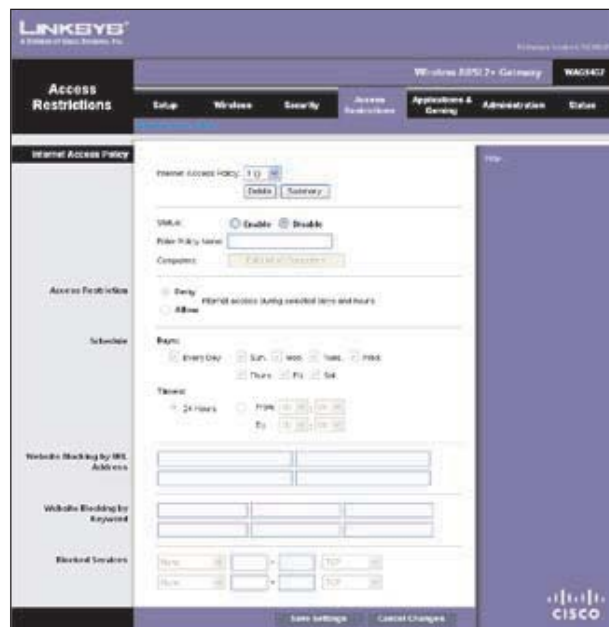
LINKSYS®
A Division of Cisco Systems, Inc.

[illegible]

Wireless-N ADSL2+ Gateway WAG54G2

Access Restrictions

Setup | Wireless | Security | Access Restrictions | Applications & Gaming | Administration | Status

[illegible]

Internet Access Policy

Internet Access Policy: 1 ()
Delete | Summary

Help...

Status: Enable Disable
Enter Policy Name:
Computers: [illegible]

Access Restriction
Deny
Allow
Internet access during selected days and hours

Schedule
Days:
Everyday Sun. Mon. Tues. Wed.
Thurs. Fri. Sat.
Times:
24 Hours From:
To:

Website Blocking by URL Address

Website Blocking by Keyword

Blocked Services
None TCP
None TCP

Save Settings | Cancel Changes

cisco